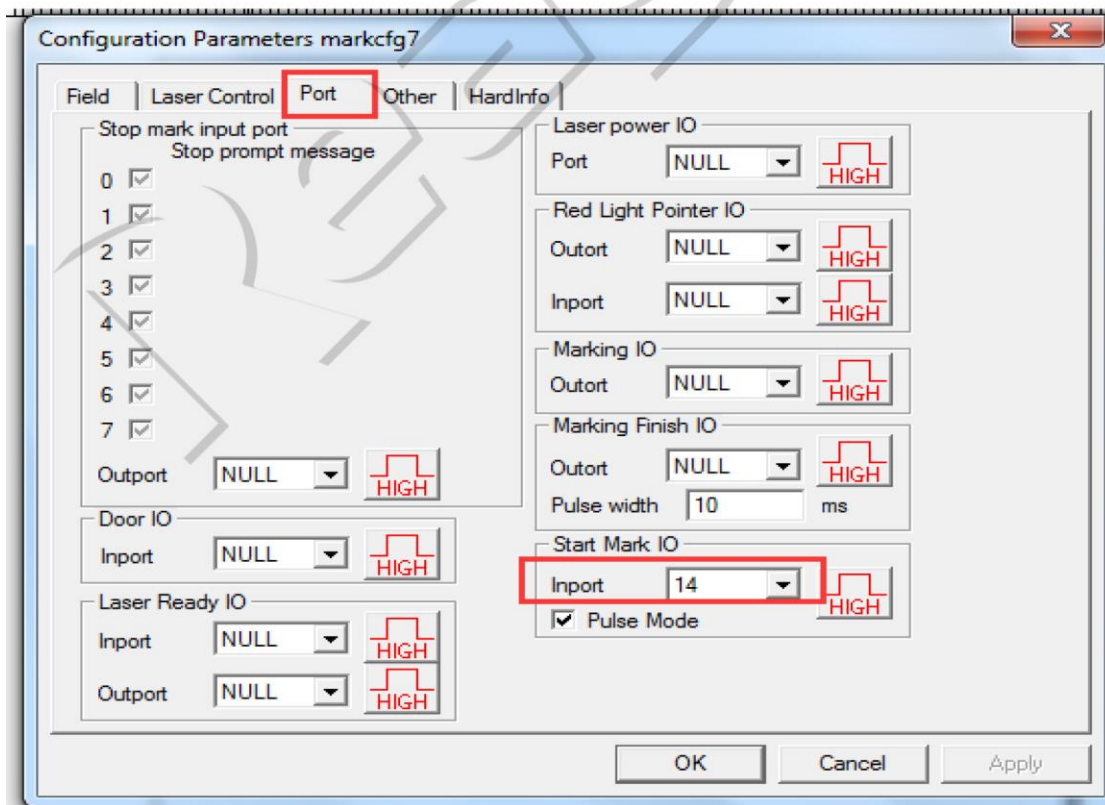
Configuration Parameters markcfg7

Field | Laser Control | Port | Other | HardInfo

Stop mark input port
Stop prompt message
0
1
2
3
4
5
6
7
Outport NULL HIGH

Door IO
Inport NULL HIGH

Laser Ready IO
Inport NULL HIGH
Outport NULL HIGH

Laser power IO
Port NULL HIGH

Red Light Pointer IO
Outort NULL HIGH
Inport NULL HIGH

Marking IO
Outort NULL HIGH

Marking Finish IO
Outort NULL HIGH
Pulse width 10 ms

Start Mark IO
Inport 14 HIGH
Pulse Mode

OK Cancel Apply